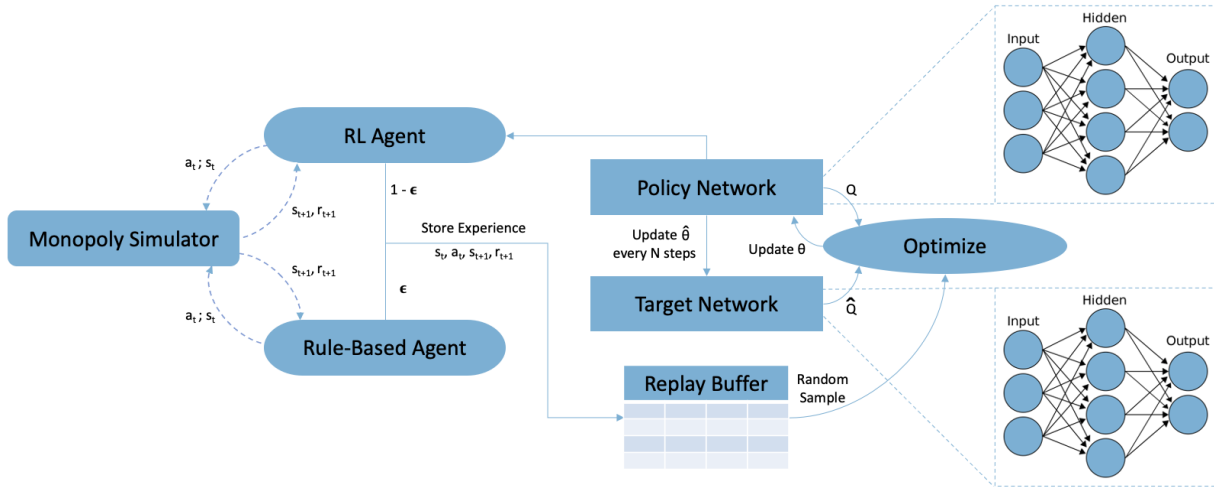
Input

Hidden

Output

RL Agent

$a_t$ ; $s_t$

1 - $\epsilon$

Policy Network

Q

$s_{t+1}$, $r_{t+1}$

Store Experience

Monopoly Simulator

$s_t$, $a_t$, $s_{t+1}$, $r_{t+1}$

Update $\hat{\theta}$ every N steps

Update θ

Optimize

$s_{t+1}$, $r_{t+1}$

$\epsilon$

Target Network

$\hat{Q}$

$a_t$ ; $s_t$

Rule-Based Agent

Input

Hidden

Output

Replay Buffer

Random Sample